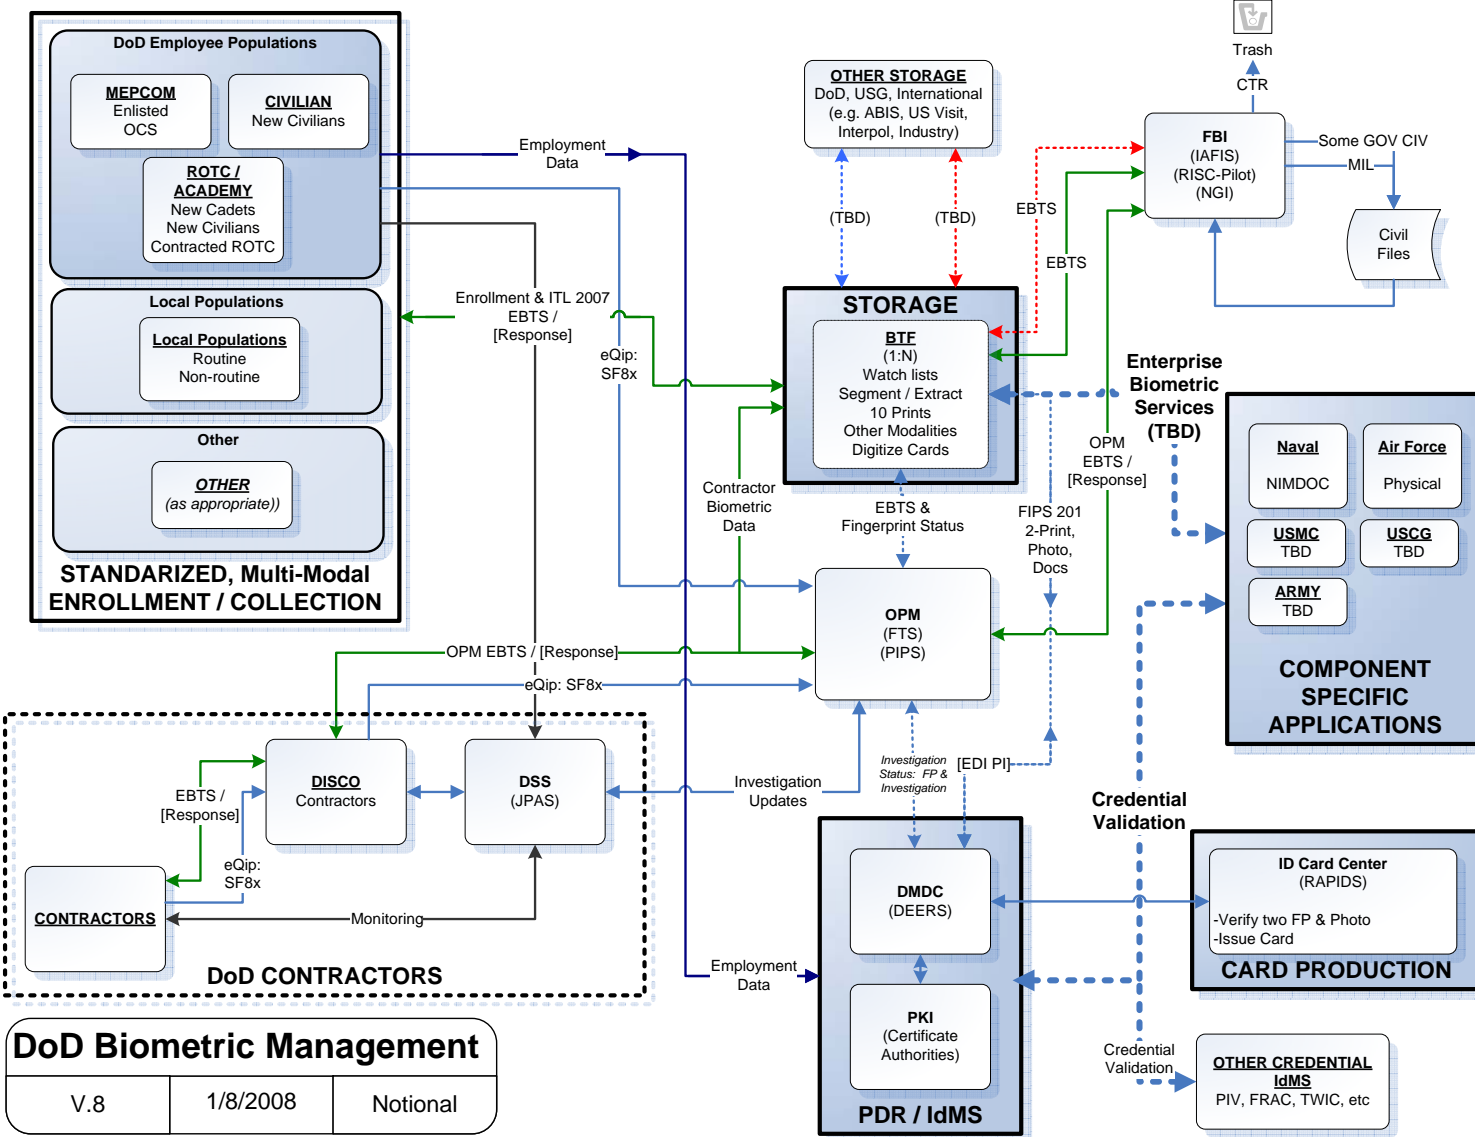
DoD Employee Populations

MEPCOM
Enlisted
OCS

CIVILIAN
New Civilians

ROTC / ACADEMY
New Cadets
New Civilians
Contracted ROTC

Local Populations

Local Populations
Routine
Non-routine

Other

OTHER
(as appropriate))

STANDARIZED, Multi-Modal ENROLLMENT / COLLECTION

Employment Data

Enrollment & ITL 2007 EBTS / [Response]

eQip: SF8x

OTHER STORAGE
DoD, USG, International (e.g. ABIS, US Visit, Interpol, Industry)

(TBD)

(TBD)

Trash

CTR

FBI
(IAFIS)
(RISC-Pilot)
(NGI)

Some GOV CIV

MIL

Civil Files

EBTS

EBTS

STORAGE

BTF
(1:N)
Watch lists
Segment / Extract
10 Prints
Other Modalities
Digitize Cards

Enterprise Biometric Services (TBD)

OPM EBTS / [Response]

Naval
NIMDOC

Air Force
Physical

USMC
TBD

USCG
TBD

ARMY
TBD

COMPONENT SPECIFIC APPLICATIONS

Contractor Biometric Data

EBTS & Fingerprint Status

FIPS 201 2-Print, Photo, Docs

OPM
(FTS)
(PIPS)

OPM EBTS / [Response]

eQip: SF8x

DISCO
Contractors

DSS
(JPAS)

EBTS / [Response]

eQip: SF8x

CONTRACTORS

Monitoring

DoD CONTRACTORS

Investigation Updates

Investigation Status: FP & Investigation

[EDI PI]

Credential Validation

DMDC
(DEERS)

ID Card Center
(RAPIDS)
-Verify two FP & Photo
-Issue Card

CARD PRODUCTION

Employment Data

PKI
(Certificate Authorities)

PDR / IdMS

Credential Validation

OTHER CREDENTIAL IdMS
PIV, FRAC, TWIC, etc

DoD Biometric Management

| V.8 | 1/8/2008 | Notional |
|---|---|---|